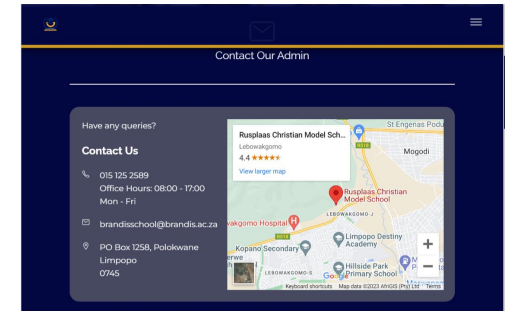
Contact Our Admin

Have any queries?

Contact Us

015 125 2589
Office Hours: 08:00 - 17:00
Mon - Fri

brandisschool@brandis.ac.za

PO Box 1258, Polokwane
Limpopo
0745

Rusplaas Christian Model Sch...
Lebowakgomo
4.4 ★★★★★
View larger map

St Engenas Podu
Mogodi
R518
Rusplaas Christian Model School
LEBOWAKGOMO-J
wakgomo Hospital
Kopano Secondary
Limpopo Destiny Academy
Hillside Park Primary School
LEBOWAKGOMO-S
Google
Keyboard shortcuts Map data ©2023 AfriGIS (Pty) Ltd Terms